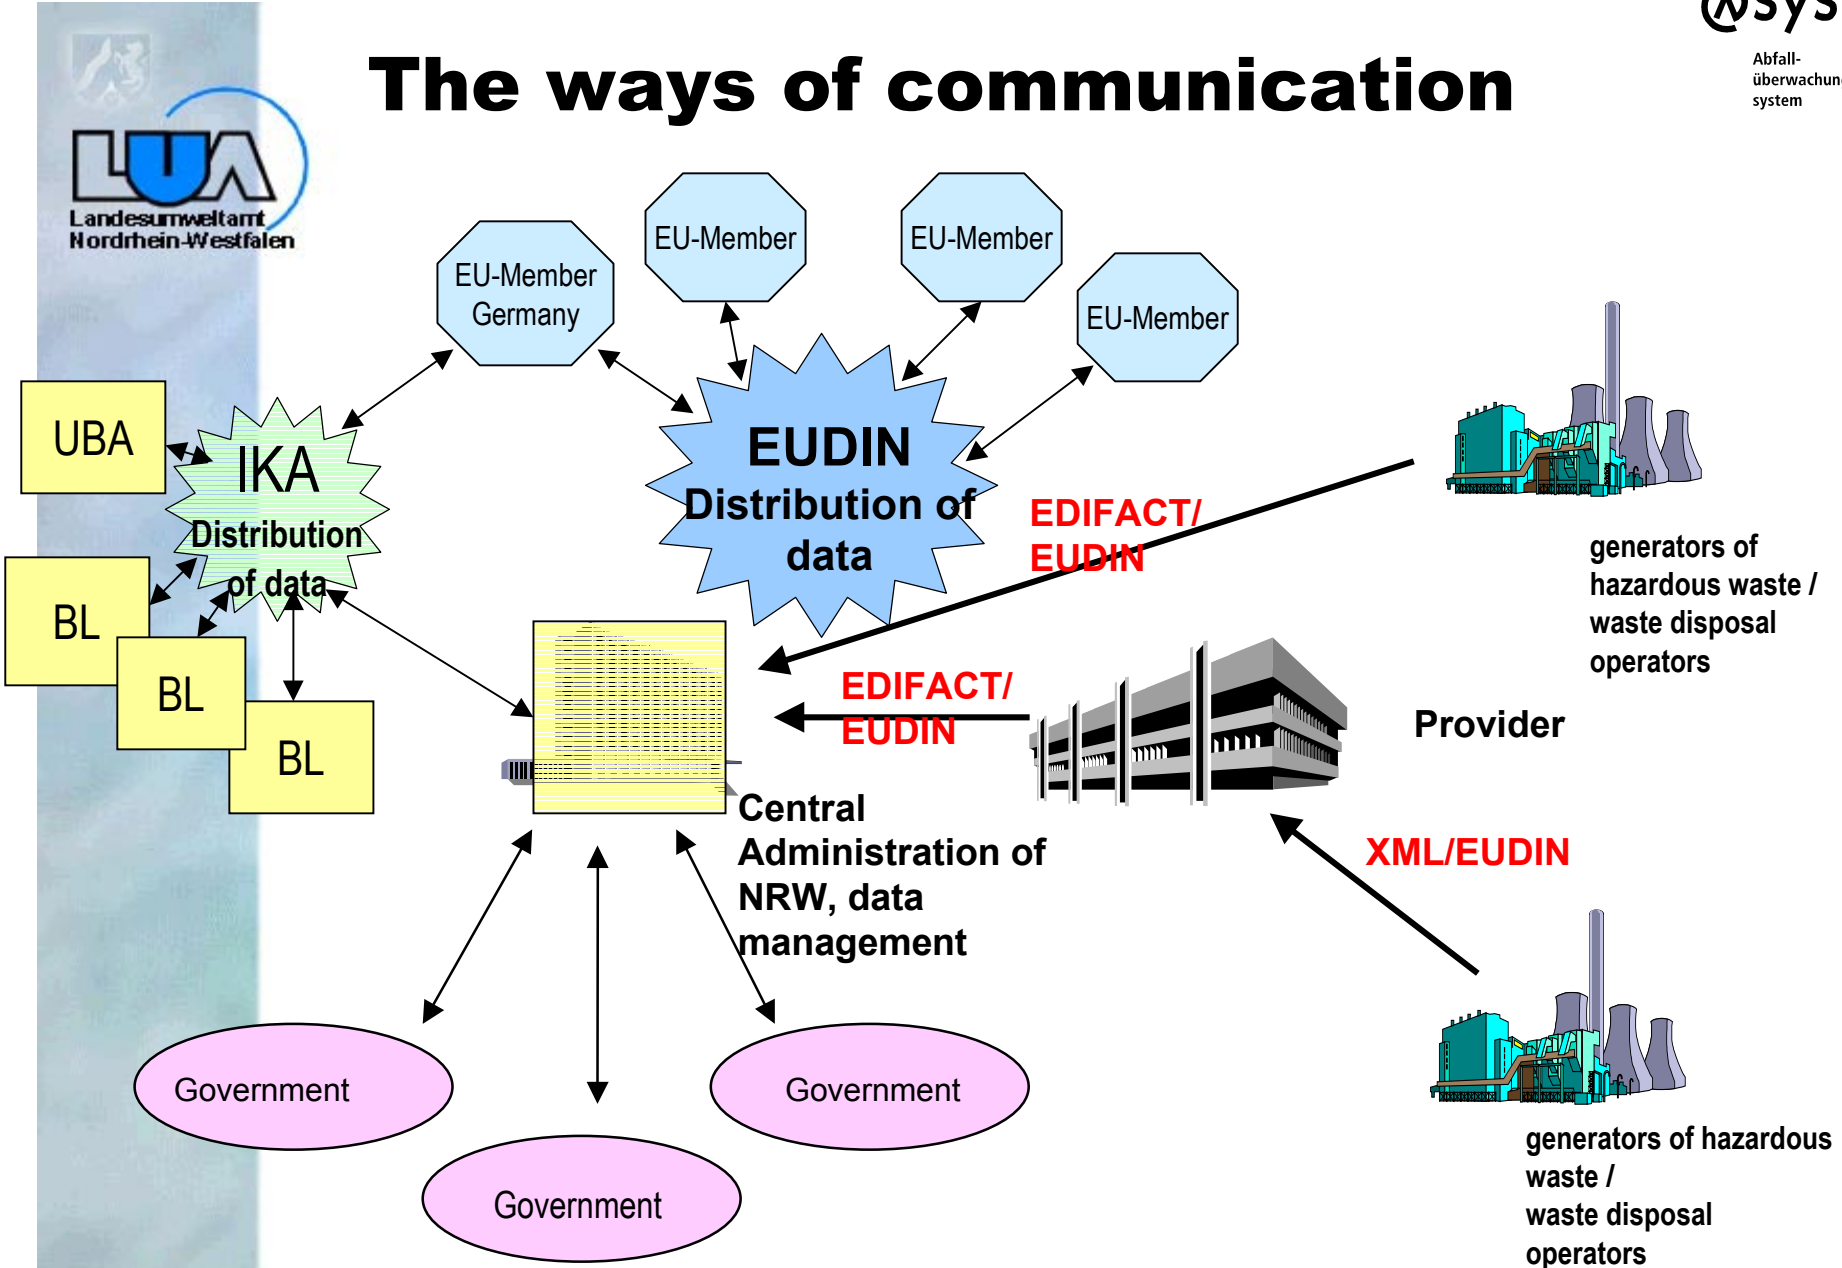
The ways of communication

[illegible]sys
Abfall-
überwachun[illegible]
system

LUA
Landesumweltamt
Nordrhein-Westfalen

EU-Member
Germany

EU-Member

EU-Member

EU-Member

UBA

IKA
Distribution of data

EUDIN
Distribution of data

BL

BL

BL

EDIFACT/
EUDIN

generators of hazardous waste / waste disposal operators

EDIFACT/
EUDIN

Provider

Central Administration of NRW, data management

XML/EUDIN

Government

Government

Government

generators of hazardous waste /
waste disposal operators